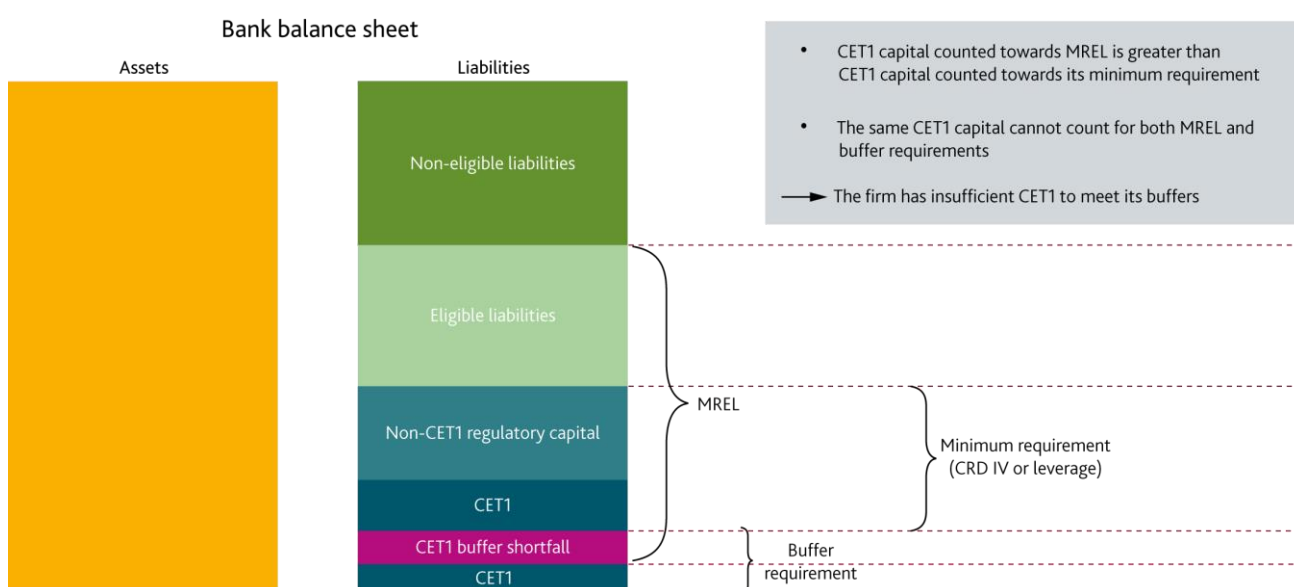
Bank balance sheet

Assets

Liabilities

Non-eligible liabilities

Eligible liabilities

Non-CET1 regulatory capital

CET1

CET1 buffer shortfall

CET1

MREL

Minimum requirement (CRD IV or leverage)

Buffer requirement

• CET1 capital counted towards MREL is greater than CET1 capital counted towards its minimum requirement

• The same CET1 capital cannot count for both MREL and buffer requirements

→ The firm has insufficient CET1 to meet its buffers